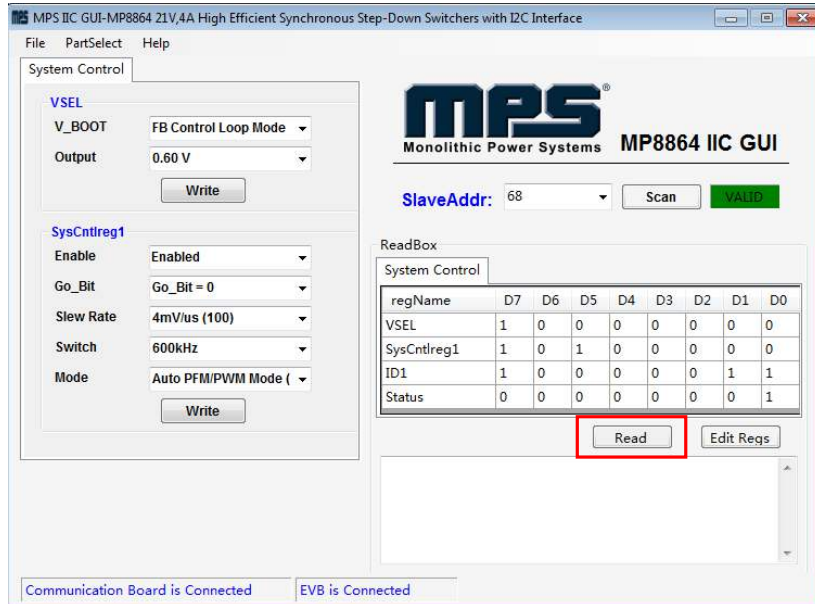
MPS IIC GUI-MP8864 21V,4A High Efficient Synchronous Step-Down Switchers with I2C Interface

File PartSelect Help

System Control

VSEL
V_BOOT FB Control Loop Mode
Output 0.60 V
Write

SysCntlreg1
Enable Enabled
Go_Bit Go_Bit = 0
Slew Rate 4mV/us (100)
Switch 600kHz
Mode Auto PFM/PWM Mode (
Write

MPS
Monolithic Power Systems
MP8864 IIC GUI

SlaveAddr: 68 Scan VALID

ReadBox
System Control

| regName | D7 | D6 | D5 | D4 | D3 | D2 | D1 | D0 |
|---|---|---|---|---|---|---|---|---|
| VSEL | 1 | 0 | 0 | 0 | 0 | 0 | 0 | 0 |
| SysCntlreg1 | 1 | 0 | 1 | 0 | 0 | 0 | 0 | 0 |
| ID1 | 1 | 0 | 0 | 0 | 0 | 0 | 1 | 1 |
| Status | 0 | 0 | 0 | 0 | 0 | 0 | 0 | 1 |

Read Edit Regs

Communication Board is Connected EVB is Connected